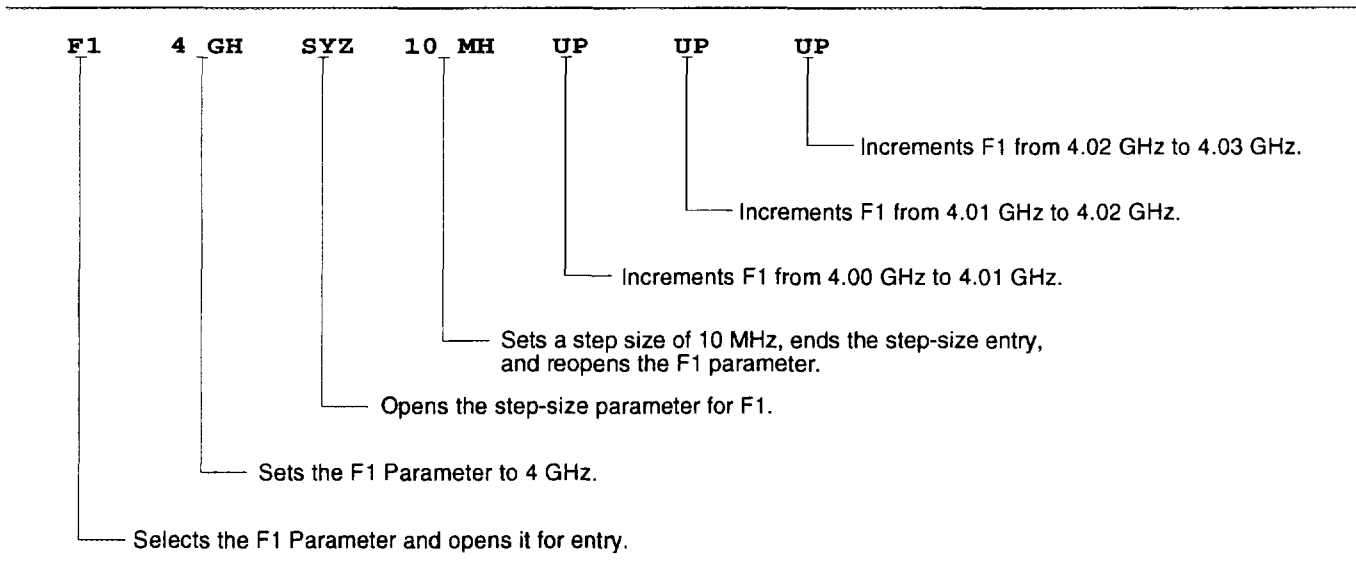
F1 4 GH SYZ 10 MH UP UP UP

Increments F1 from 4.02 GHz to 4.03 GHz.

Increments F1 from 4.01 GHz to 4.02 GHz.

Increments F1 from 4.00 GHz to 4.01 GHz.

Sets a step size of 10 MHz, ends the step-size entry, and reopens the F1 parameter.

Opens the step-size parameter for F1.

Sets the F1 Parameter to 4 GHz.

Selects the F1 Parameter and opens it for entry.